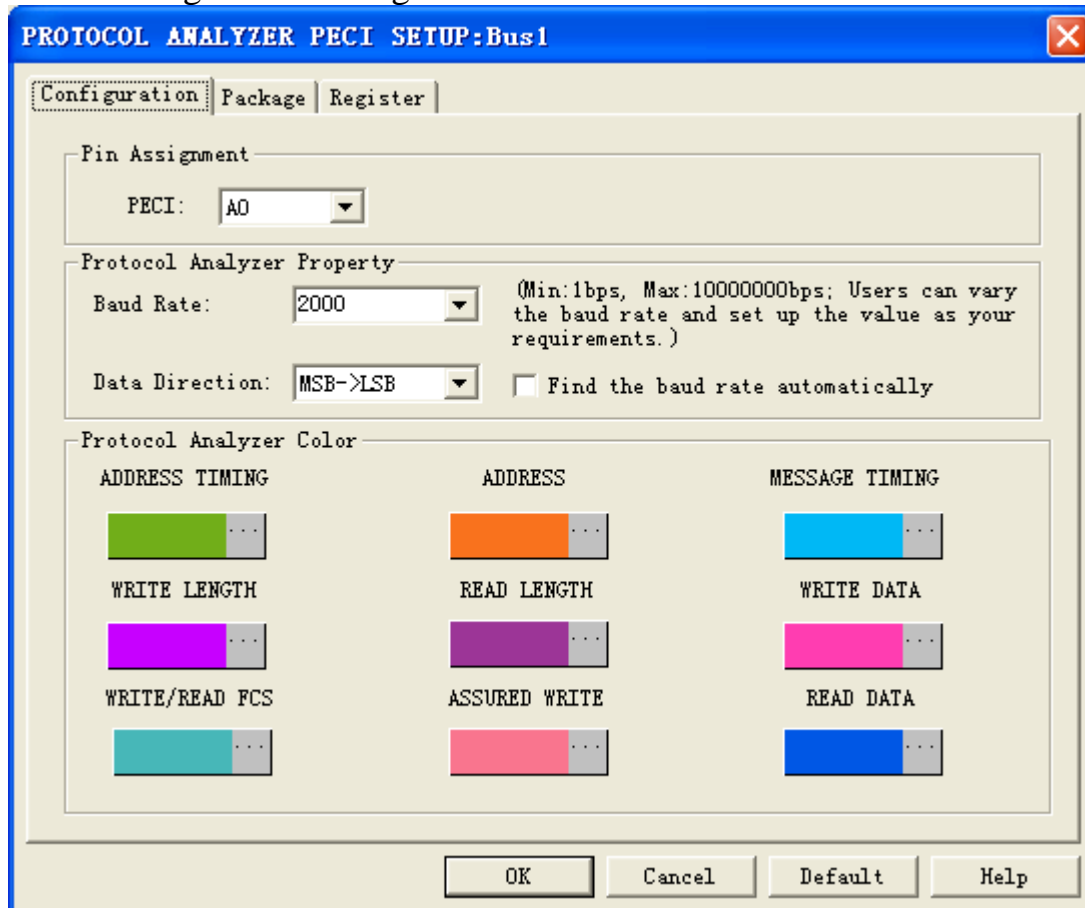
PROTOCOL ANALYZER PECI SETUP:Bus1

Configuration | Package | Register

Pin Assignment

PECI: A0

Protocol Analyzer Property

Baud Rate: 2000

(Min:1bps, Max:10000000bps; Users can vary the baud rate and set up the value as your requirements.)

Data Direction: MSB->LSB

Find the baud rate automatically

Protocol Analyzer Color

ADDRESS TIMING ...

ADDRESS ...

MESSAGE TIMING ...

WRITE LENGTH ...

READ LENGTH ...

WRITE DATA ...

WRITE/READ FCS ...

ASSURED WRITE ...

READ DATA ...

OK Cancel Default Help